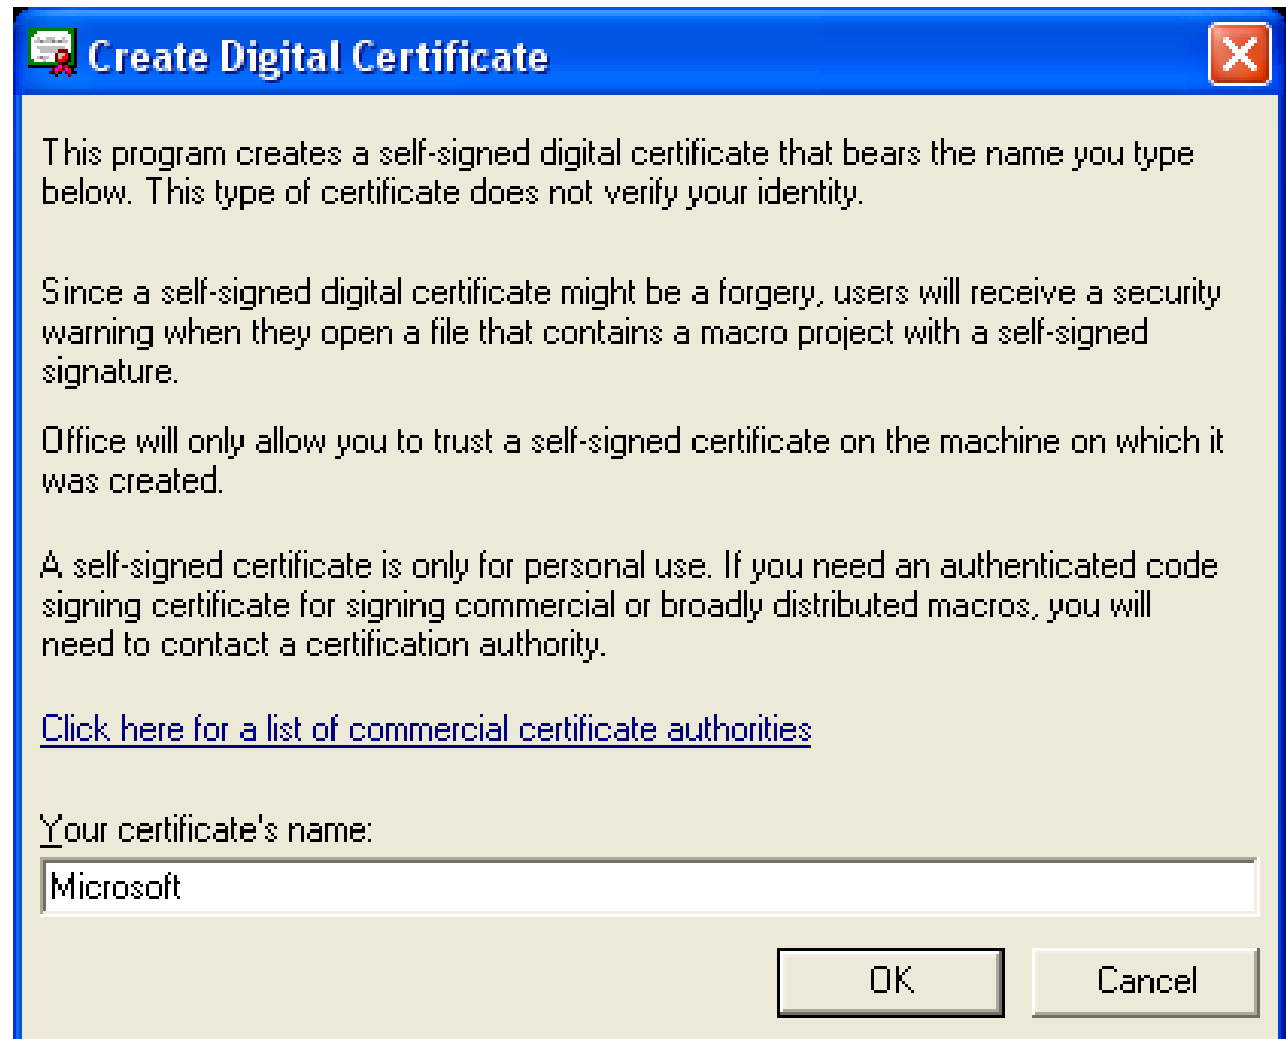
Create Digital Certificate

This program creates a self-signed digital certificate that bears the name you type below. This type of certificate does not verify your identity.

Since a self-signed digital certificate might be a forgery, users will receive a security warning when they open a file that contains a macro project with a self-signed signature.

Office will only allow you to trust a self-signed certificate on the machine on which it was created.

A self-signed certificate is only for personal use. If you need an authenticated code signing certificate for signing commercial or broadly distributed macros, you will need to contact a certification authority.

Click here for a list of commercial certificate authorities

Your certificate's name:

Microsoft

OK

Cancel